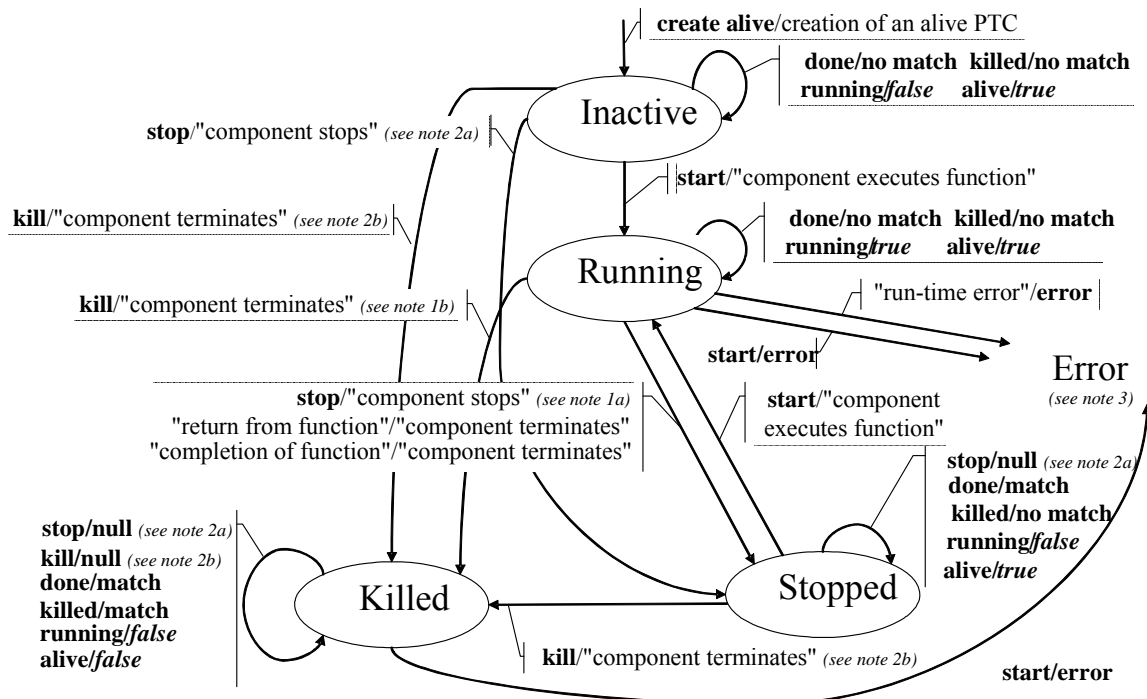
**create alive**/creation of an alive PTC

**done/no match** **killed/no match**
**running/*false*** **alive/*true***

Inactive

**stop**/"component stops" *(see note 2a)*

**start**/"component executes function"

**kill**/"component terminates" *(see note 2b)*

**done/no match** **killed/no match**
**running/*true*** **alive/*true***

Running

**kill**/"component terminates" *(see note 1b)*

"run-time error"/**error**

**start/error**

Error
*(see note 3)*

**stop**/"component stops" *(see note 1a)*
"return from function"/"component terminates"
"completion of function"/"component terminates"

**start**/"component executes function"

**stop/null** *(see note 2a)*
**done/match**
**killed/no match**
**running/*false***
**alive/*true***

**stop/null** *(see note 2a)*
**kill/null** *(see note 2b)*
**done/match**
**killed/match**
**running/*false***
**alive/*false***

Killed

Stopped

**kill**/"component terminates" *(see note 2b)*

**start/error**